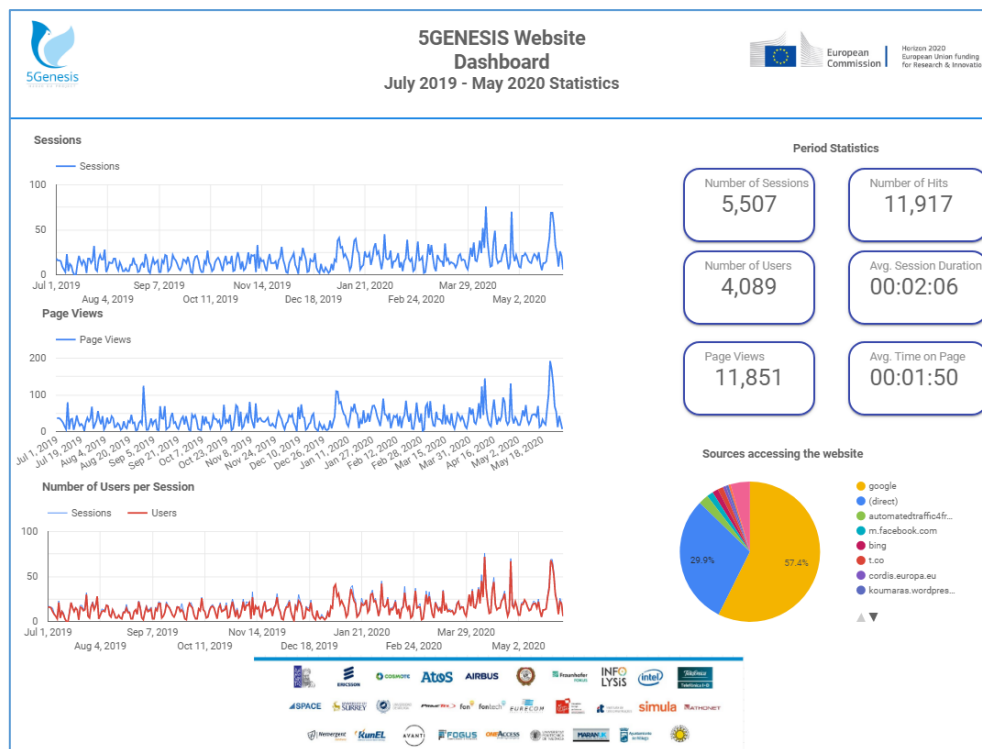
5Genesis

5GENESIS Website Dashboard
July 2019 - May 2020 Statistics

European Commission

Horizon 2020
European Union funding for Research & Innovation

Sessions

Sessions

100
50
0

Jul 1, 2019
Aug 4, 2019
Sep 7, 2019
Oct 11, 2019
Nov 14, 2019
Dec 18, 2019
Jan 21, 2020
Feb 24, 2020
Mar 29, 2020
May 2, 2020

Page Views

Page Views

200
100
0

Jul 1, 2019
Jul 19, 2019
Aug 4, 2019
Aug 20, 2019
Sep 5, 2019
Sep 21, 2019
Oct 7, 2019
Oct 23, 2019
Nov 8, 2019
Nov 24, 2019
Dec 10, 2019
Dec 26, 2019
Jan 11, 2020
Jan 27, 2020
Feb 12, 2020
Feb 28, 2020
Mar 15, 2020
Mar 31, 2020
Apr 16, 2020
May 2, 2020
May 18, 2020

Number of Users per Session

Sessions
Users

100
50
0

Jul 1, 2019
Aug 4, 2019
Sep 7, 2019
Oct 11, 2019
Nov 14, 2019
Dec 18, 2019
Jan 21, 2020
Feb 24, 2020
Mar 29, 2020
May 2, 2020

Period Statistics

Number of Sessions
5,507

Number of Hits
11,917

Number of Users
4,089

Avg. Session Duration
00:02:06

Page Views
11,851

Avg. Time on Page
00:01:50

Sources accessing the website

29.9%
57.4%

google
(direct)
automatedtraffic4fr...
m.facebook.com
bing
t.co
cordis.europa.eu
koumaras.wordpres...

ERICSSON
COSMOTE
AtoS
AIRBUS
Fraunhofer
INFOLYSIS
intel
Telefónica
SPACE
SURREY
fon
fontech
EURECOM
simula
ATHONET
KunEL
AVANTI
FOGUS
ONEACCESS
MARAN